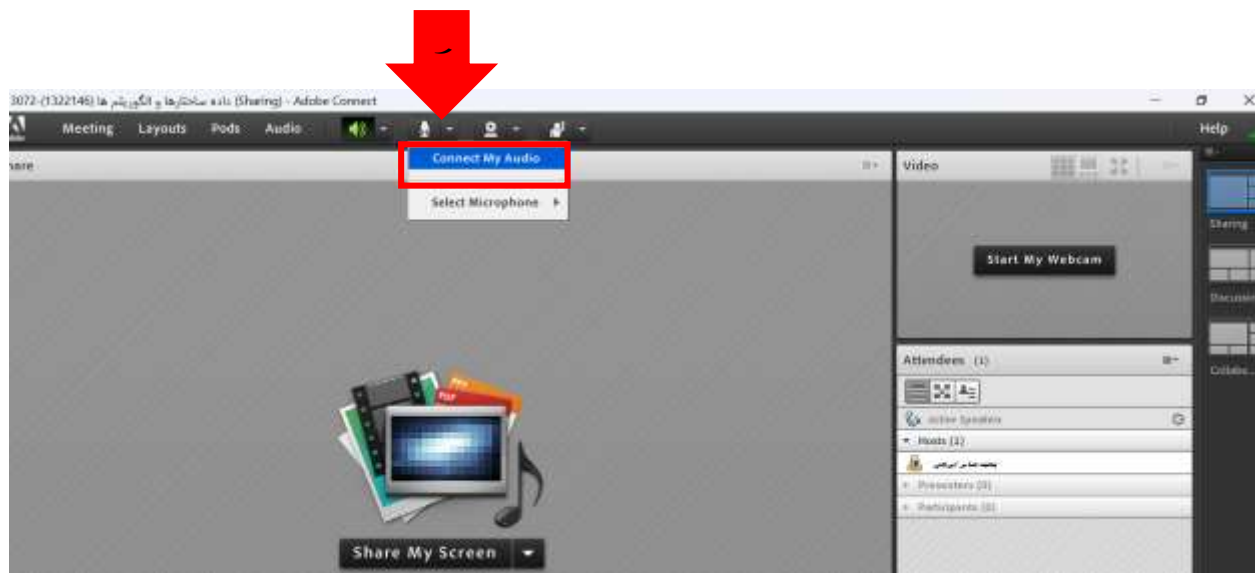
3072-(1322146) داده ساختارها و الگوریتم ها (Sharing) - Adobe Connect

Meeting Layouts Pods Audio

Help

hare

Connect My Audio

Select Microphone

Video

Start My Webcam

Sharing

Discussion

Collabo...

Attendees (1)

Active Speakers

Hosts (1)

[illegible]

Presenters (0)

Participants (0)

Share My Screen